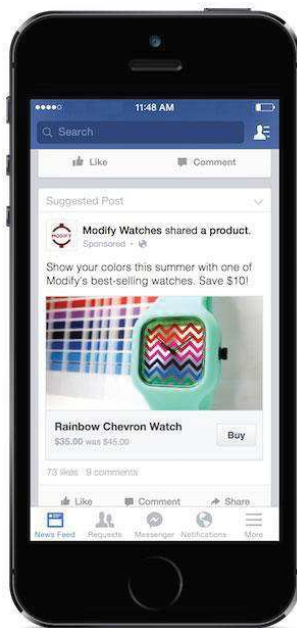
●●●●○ 11:48 AM

Search

Like Comment

Suggested Post

MODIFY

Modify Watches shared a product.

Sponsored ·

Show your colors this summer with one of Modify's best-selling watches. Save $10!

Rainbow Chevron Watch

$35.00 was $45.00

Buy

73 likes 9 comments

Like Comment Share

News Feed Requests Messenger Notifications More